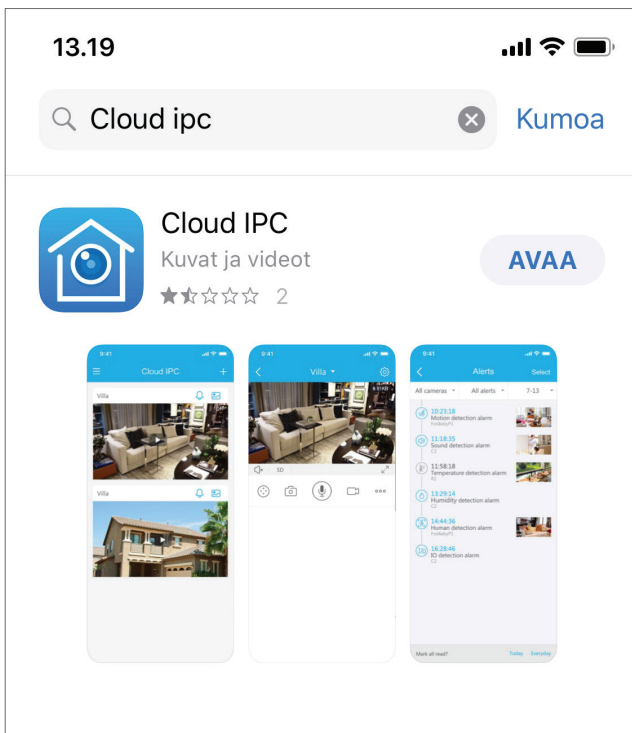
13.19

Cloud ipc

Kumoa

Cloud IPC

Kuvat ja videot

2

AVAA

9:41

Cloud IPC

Villa

Villa

9:41

Villa

SD

9:41

Alerts

Select

All cameras

All alerts

7-13

10:23:18
Motion detection alarm

11:18:35
Sound detection alarm

11:58:18
Temperature detection alarm

13:29:24
Humidity detection alarm

14:44:36
Human detection alarm

16:28:46
IO detection alarm

Mark all read?

Today

Everyday